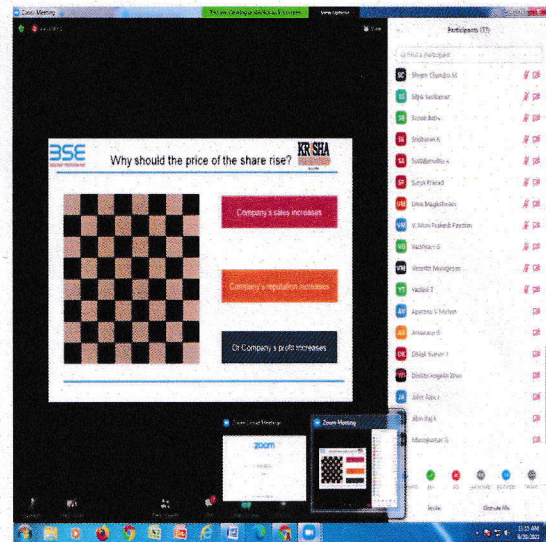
Zoom Meeting

View Options

Participants (77)

Q Find a participant

Shyam Chandra M

Sabarinath

Suresh Babu

Shobana R

Sasikala

Surya Prakash

V. Mani

Vaishnavi G

Vasanth

Yazhini T

Aparna V

Jothi Kumar

Ajay Raju

Abin Raj K

Manojkumar G

BSE

Why should the price of the share rise?

KRISHA

Company's sales increases

Company's reputation increases

Or Company's profit increases

Zoom Meeting

zoom

Invite

Mute Me

11:15 AM